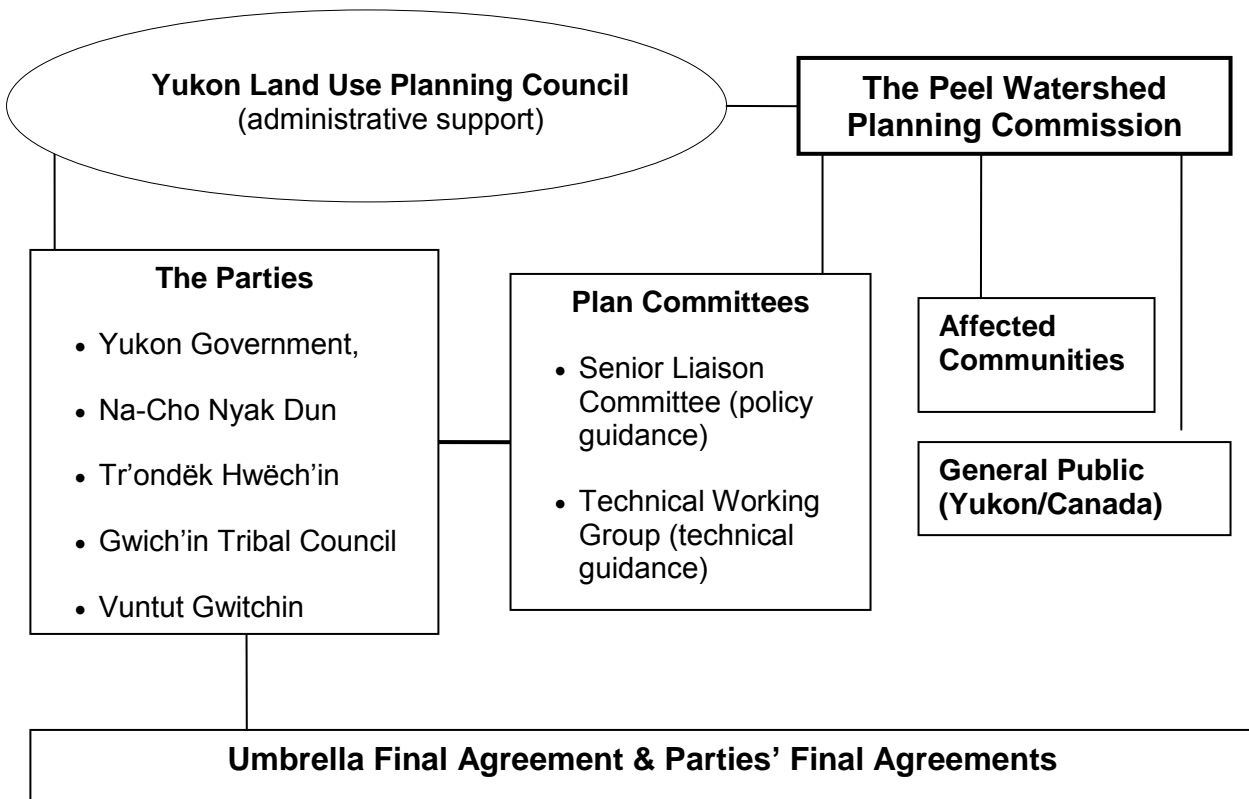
**Yukon Land Use Planning Council**
(administrative support)

**The Peel Watershed Planning Commission**

**The Parties**

- Yukon Government,
- Na-Cho Nyak Dun
- Tr'ondëk Hwëch'in
- Gwich'in Tribal Council
- Vuntut Gwitchin

**Plan Committees**

- Senior Liaison Committee (policy guidance)
- Technical Working Group (technical guidance)

**Affected Communities**

**General Public (Yukon/Canada)**

**Umbrella Final Agreement & Parties' Final Agreements**